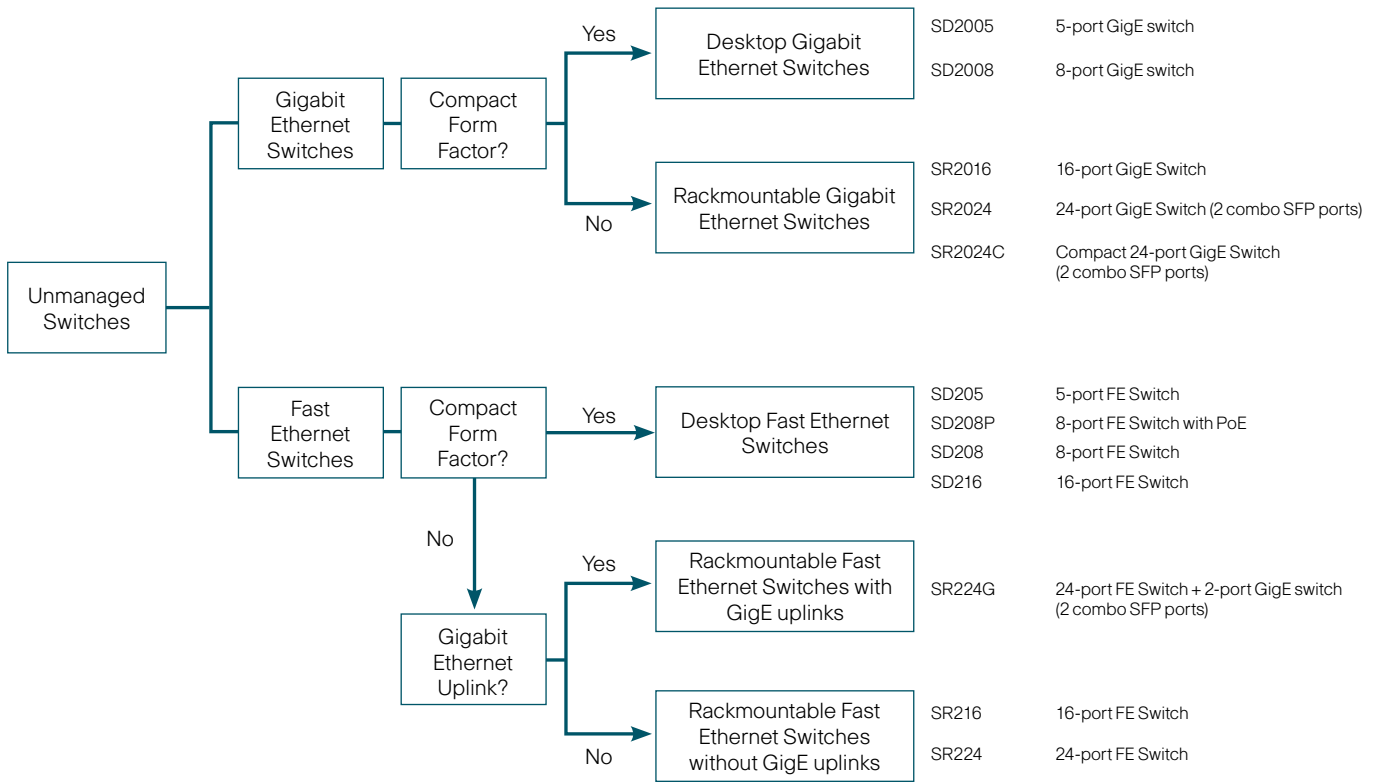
Unmanaged Switches

Gigabit Ethernet Switches

Compact Form Factor?

Yes

Desktop Gigabit Ethernet Switches

SD2005 5-port GigE switch

SD2008 8-port GigE switch

No

Rackmountable Gigabit Ethernet Switches

SR2016 16-port GigE Switch

SR2024 24-port GigE Switch (2 combo SFP ports)

SR2024C Compact 24-port GigE Switch (2 combo SFP ports)

Fast Ethernet Switches

Compact Form Factor?

Yes

Desktop Fast Ethernet Switches

SD205 5-port FE Switch

SD208P 8-port FE Switch with PoE

SD208 8-port FE Switch

SD216 16-port FE Switch

No

Gigabit Ethernet Uplink?

Yes

Rackmountable Fast Ethernet Switches with GigE uplinks

SR224G 24-port FE Switch + 2-port GigE switch (2 combo SFP ports)

No

Rackmountable Fast Ethernet Switches without GigE uplinks

SR216 16-port FE Switch

SR224 24-port FE Switch